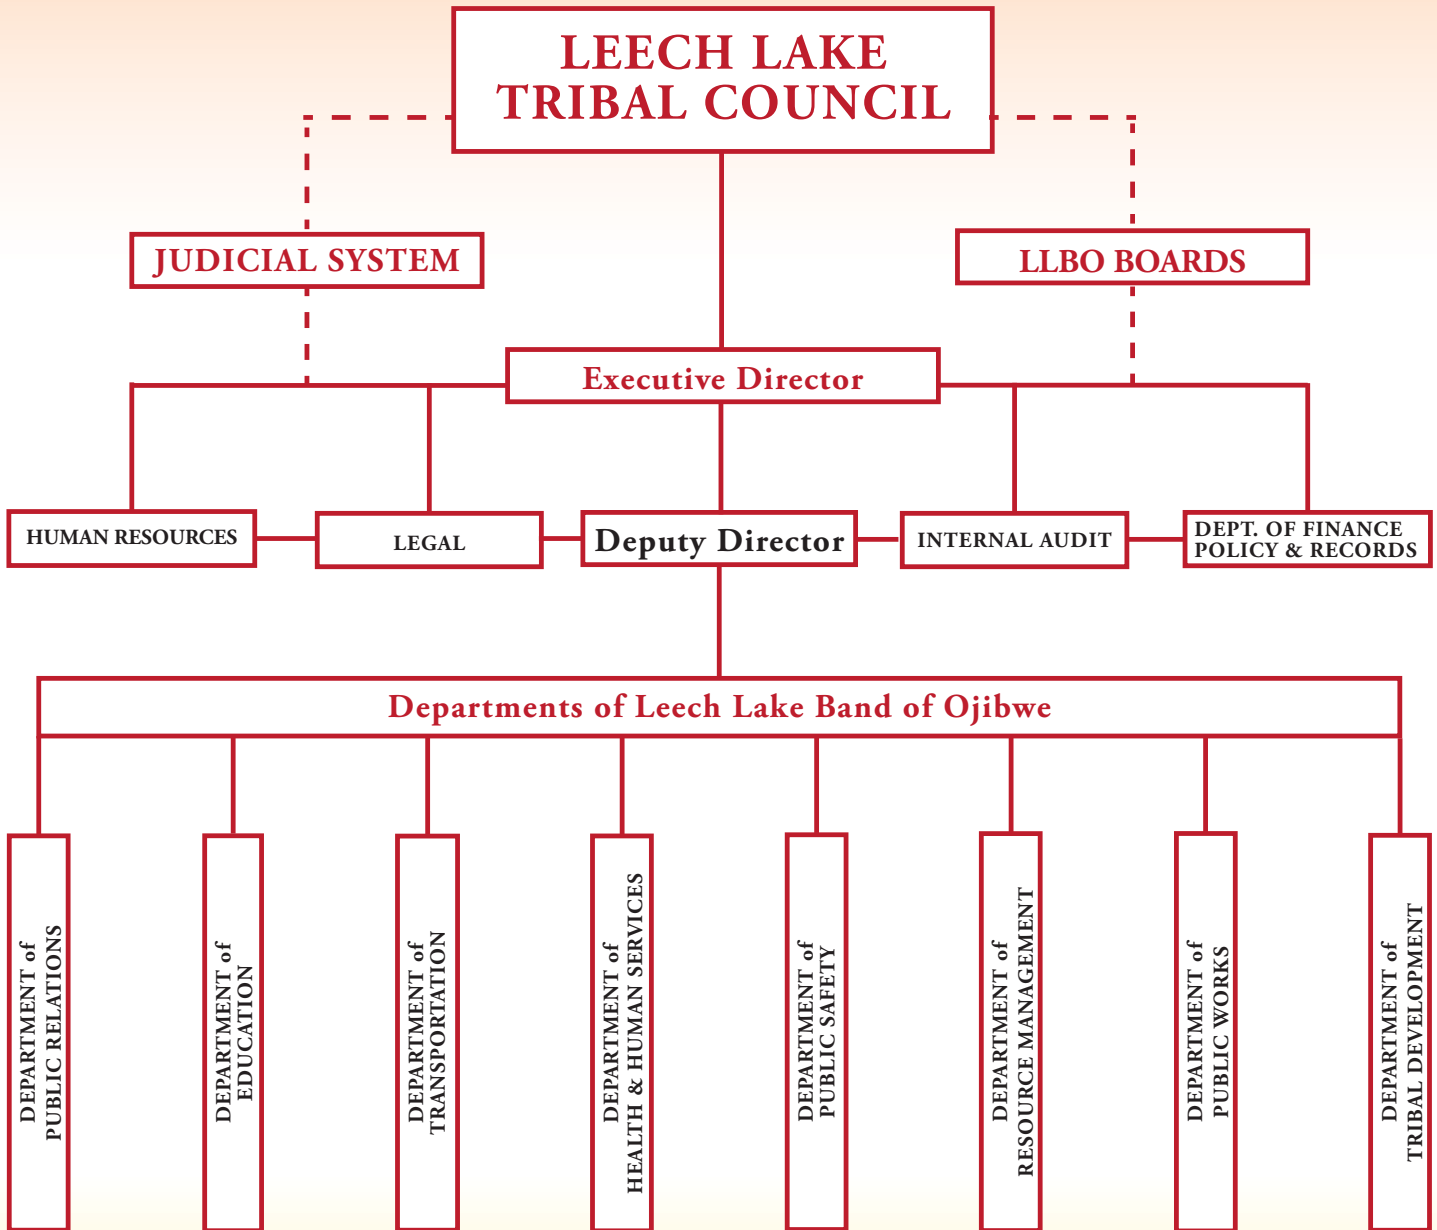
LEECH LAKE TRIBAL COUNCIL

JUDICIAL SYSTEM

LLBO BOARDS

Executive Director

HUMAN RESOURCES

LEGAL

Deputy Director

INTERNAL AUDIT

DEPT. OF FINANCE POLICY & RECORDS

Departments of Leech Lake Band of Ojibwe

DEPARTMENT of PUBLIC RELATIONS

DEPARTMENT of EDUCATION

DEPARTMENT of TRANSPORTATION

DEPARTMENT of HEALTH & HUMAN SERVICES

DEPARTMENT of PUBLIC SAFETY

DEPARTMENT of RESOURCE MANAGEMENT

DEPARTMENT of PUBLIC WORKS

DEPARTMENT of TRIBAL DEVELOPMENT